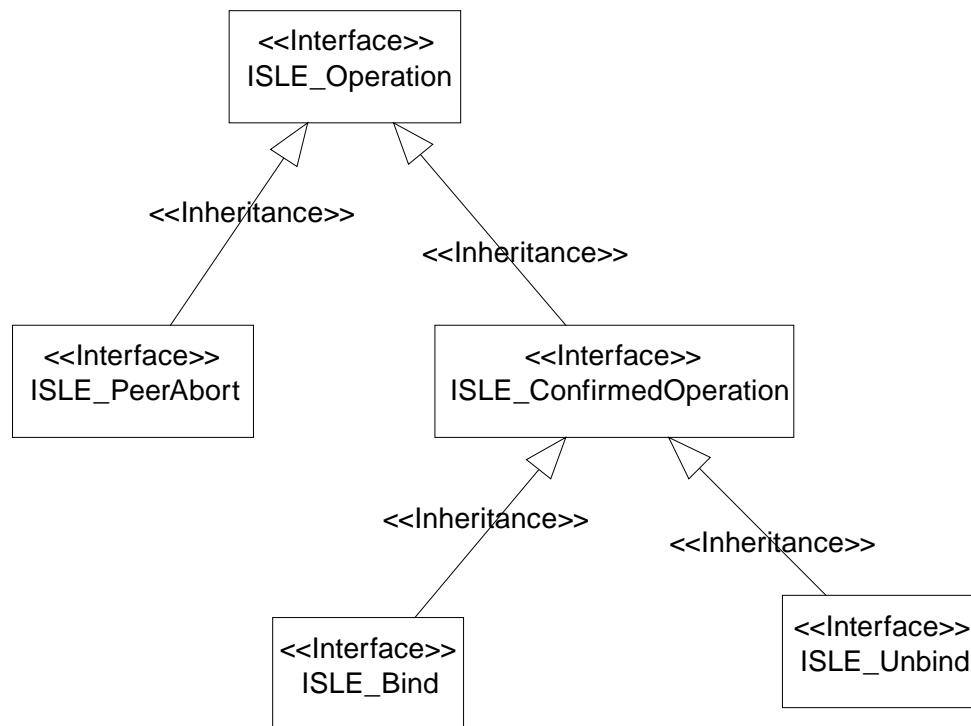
<<Interface>>
ISLE_Operation

<<Inheritance>>

<<Inheritance>>

<<Interface>>
ISLE_PeerAbort

<<Interface>>
ISLE_ConfirmedOperation

<<Inheritance>>

<<Inheritance>>

<<Interface>>
ISLE_Bind

<<Interface>>
ISLE_Unbind